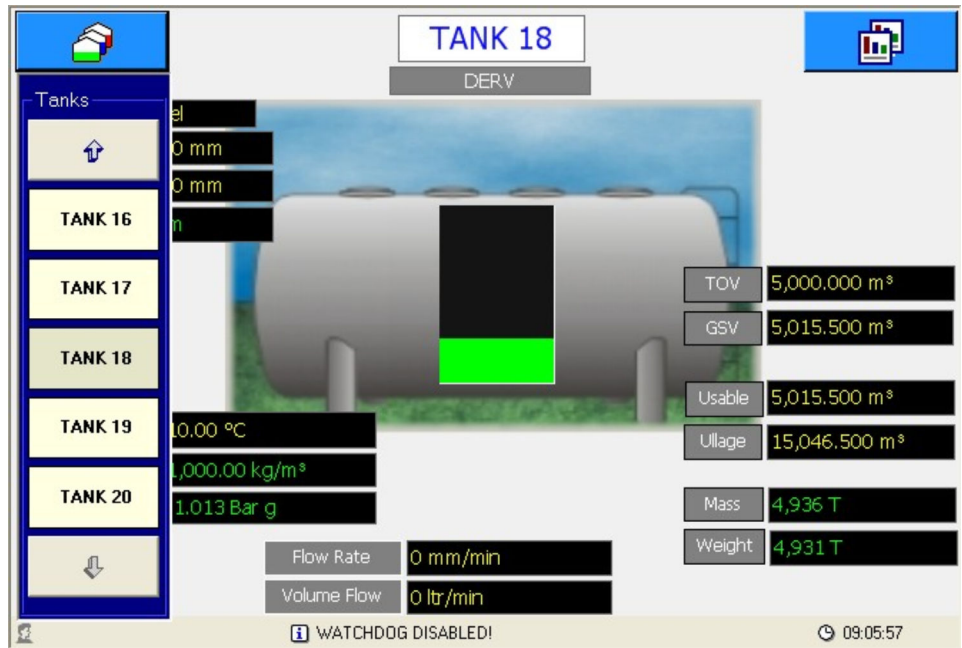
TANK 18

DERV

Tanks

TANK 16

TANK 17

TANK 18

TANK 19

TANK 20

el

0 mm

0 mm

n

TOV 5,000.000 m³

GSV 5,015.500 m³

Usable 5,015.500 m³

Ullage 15,046.500 m³

Mass 4,936 T

Weight 4,931 T

10.00 °C

1,000.00 kg/m³

1.013 Bar g

Flow Rate 0 mm/min

Volume Flow 0 ltr/min

WATCHDOG DISABLED!

09:05:57